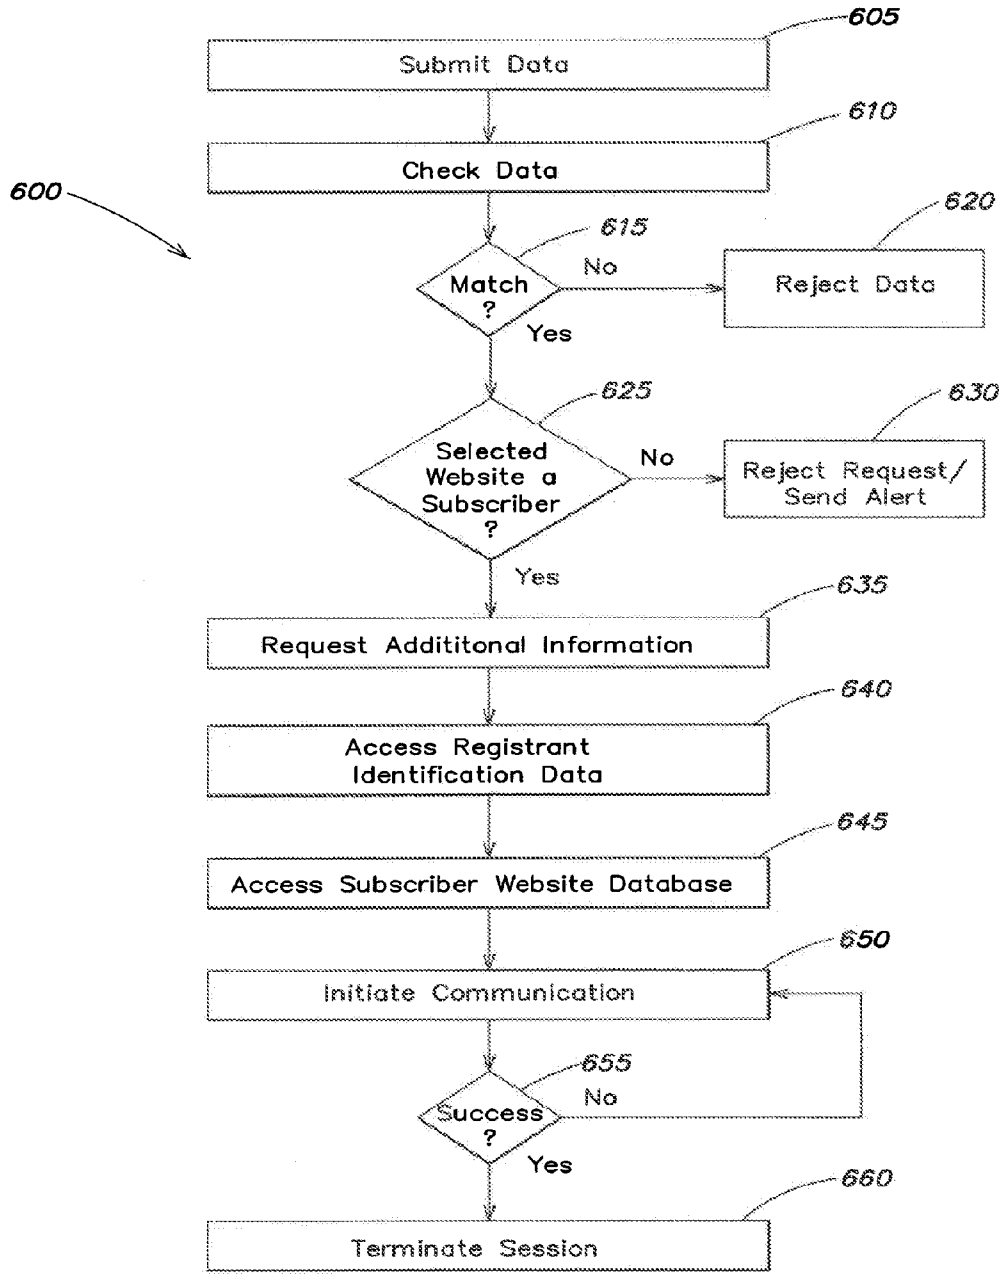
605
Submit Data

610
Check Data

600

615
Match ?
No
620
Reject Data
Yes

625
Selected Website a Subscriber ?
No
630
Reject Request/ Send Alert
Yes

635
Request Addititonal Information

640
Access Registrant Identification Data

645
Access Subscriber Website Database

650
Initiate Communication

655
Success ?
No
Yes

660
Terminate Session